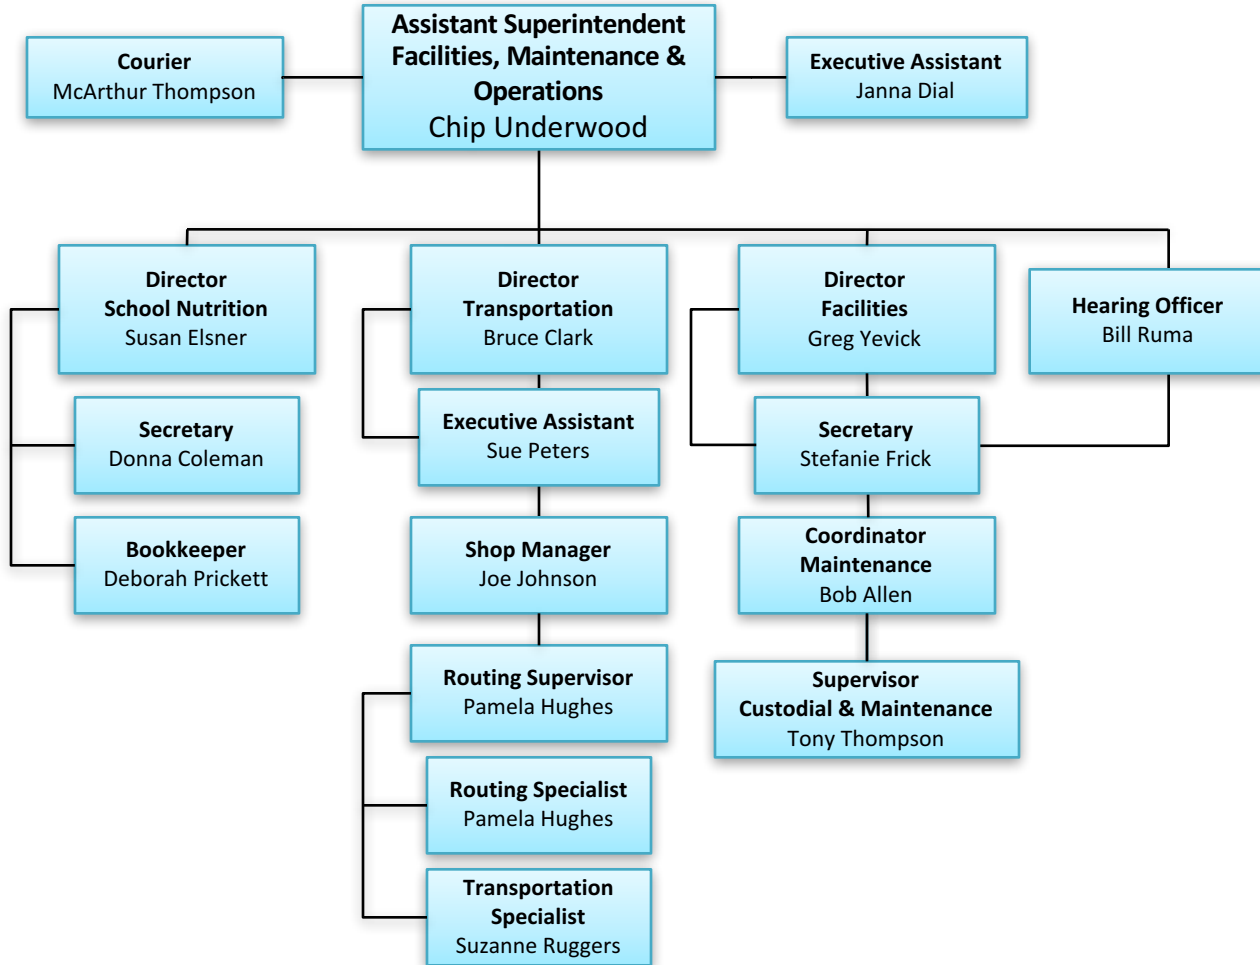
Courier
McArthur Thompson

Assistant Superintendent Facilities, Maintenance & Operations
Chip Underwood

Executive Assistant
Janna Dial

Director
School Nutrition
Susan Elsner

Secretary
Donna Coleman

Bookkeeper
Deborah Prickett

Director
Transportation
Bruce Clark

Executive Assistant
Sue Peters

Shop Manager
Joe Johnson

Routing Supervisor
Pamela Hughes

Routing Specialist
Pamela Hughes

Transportation Specialist
Suzanne Ruggers

Director
Facilities
Greg Yevick

Secretary
Stefanie Frick

Coordinator
Maintenance
Bob Allen

Supervisor
Custodial & Maintenance
Tony Thompson

Hearing Officer
Bill Ruma